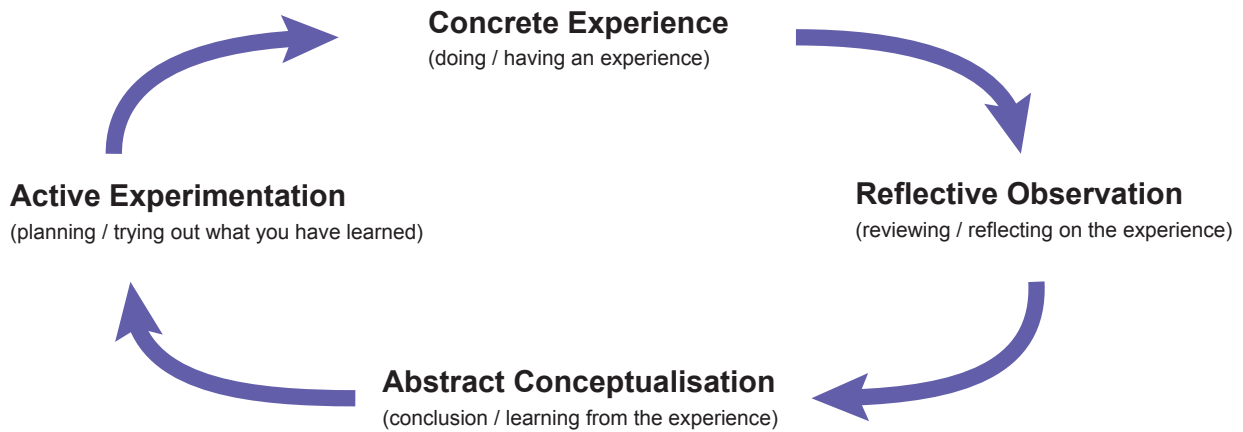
Concrete Experience
(doing / having an experience)

Active Experimentation
(planning / trying out what you have learned)

Reflective Observation
(reviewing / reflecting on the experience)

Abstract Conceptualisation
(conclusion / learning from the experience)